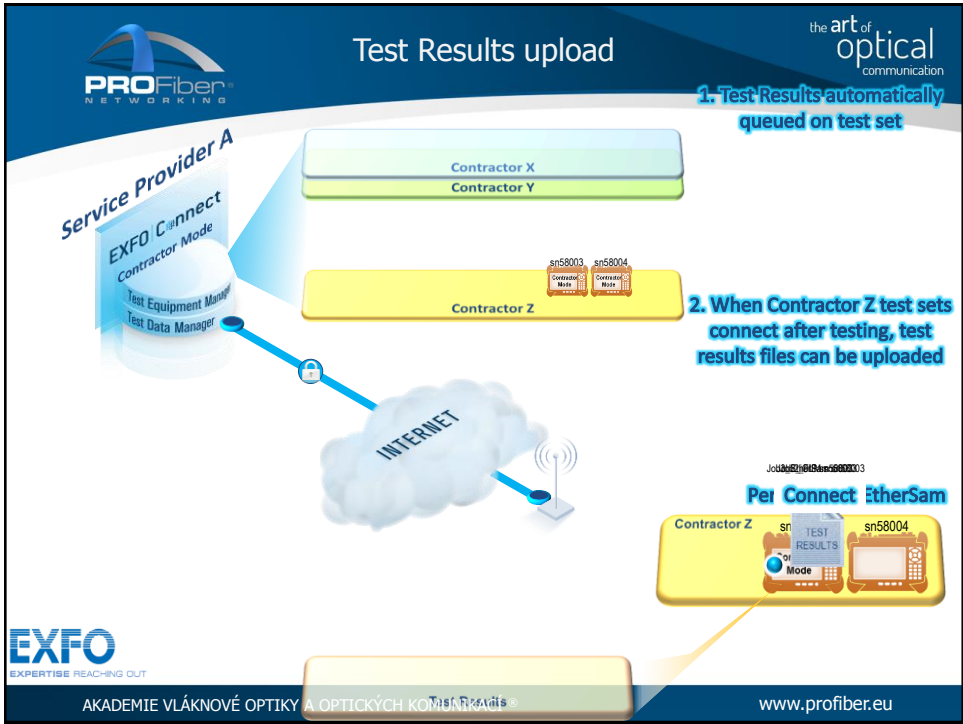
PROFiber® NETWORKING

Test Results upload

the art of optical communication

1. Test Results automatically queued on test set

Service Provider A

EXFO Connect
Contractor Mode

Test Equipment Manager
Test Data Manager

Contractor X
Contractor Y

sn58003 sn58004
Contractor Mode Contractor Mode

Contractor Z

2. When Contractor Z test sets connect after testing, test results files can be uploaded

INTERNET

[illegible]

Per Connect EtherSam

Contractor Z
sn
TEST RESULTS
sn58004
Mode

EXFO
EXPERTISE REACHING OUT

Test Results

AKADEMIE VLÁKNOVÉ OPTIKY A OPTICKÝCH KOMUNIKACÍ ®

www.profiber.eu